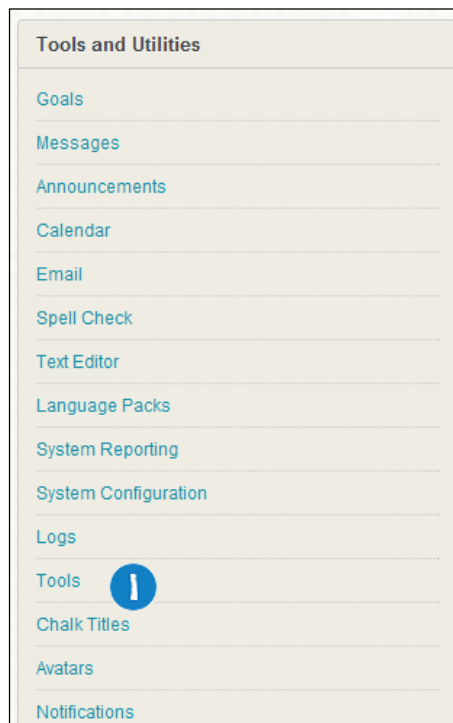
Tools and Utilities

Goals

Messages

Announcements

Calendar

Email

Spell Check

Text Editor

Language Packs

System Reporting

System Configuration

Logs

Tools 1

Chalk Titles

Avatars

Notifications